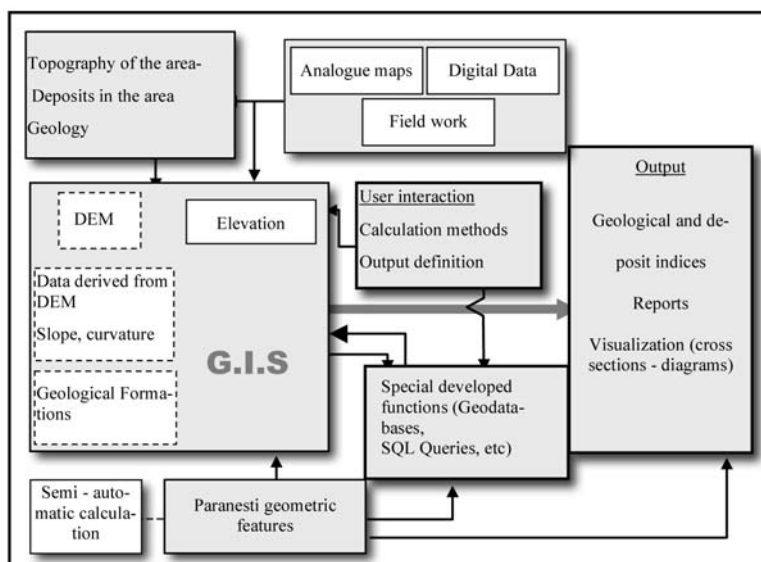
Topography of the area-
Deposits in the area
Geology

Analogue maps

Digital Data

Field work

DEM

Elevation

Data derived from DEM
Slope, curvature

G.I.S

Geological Formations

User interaction
Calculation methods
Output definition

Output

Geological and deposit indices
Reports
Visualization (cross sections - diagrams)

Special developed functions (Geodatabases, SQL Queries, etc)

Semi - automatic calculation

Paranesti geometric features